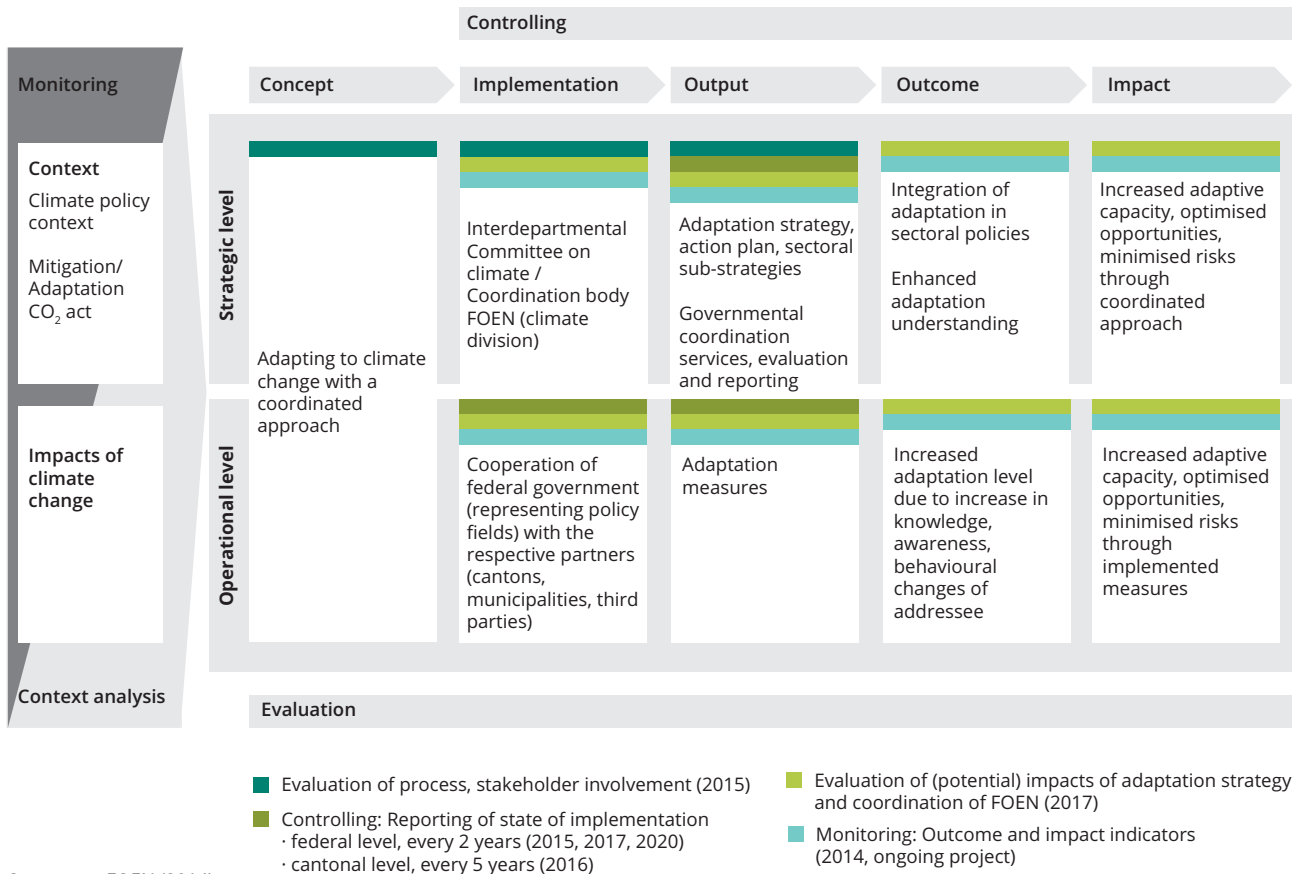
Controlling

Monitoring

Concept

Implementation

Output

Outcome

Impact

Context
Climate policy context

Mitigation/ Adaptation $CO_2$ act

Impacts of climate change

Context analysis

Strategic level

Operational level

Adapting to climate change with a coordinated approach

Interdepartmental Committee on climate / Coordination body FOEN (climate division)

Adaptation strategy, action plan, sectoral sub-strategies

Governmental coordination services, evaluation and reporting

Integration of adaptation in sectoral policies

Enhanced adaptation understanding

Increased adaptive capacity, optimised opportunities, minimised risks through coordinated approach

Cooperation of federal government (representing policy fields) with the respective partners (cantons, municipalities, third parties)

Adaptation measures

Increased adaptation level due to increase in knowledge, awareness, behavioural changes of addressee

Increased adaptive capacity, optimised opportunities, minimised risks through implemented measures

Evaluation

Evaluation of process, stakeholder involvement (2015)

Controlling: Reporting of state of implementation
· federal level, every 2 years (2015, 2017, 2020)
· cantonal level, every 5 years (2016)

Evaluation of (potential) impacts of adaptation strategy and coordination of FOEN (2017)

Monitoring: Outcome and impact indicators (2014, ongoing project)

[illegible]